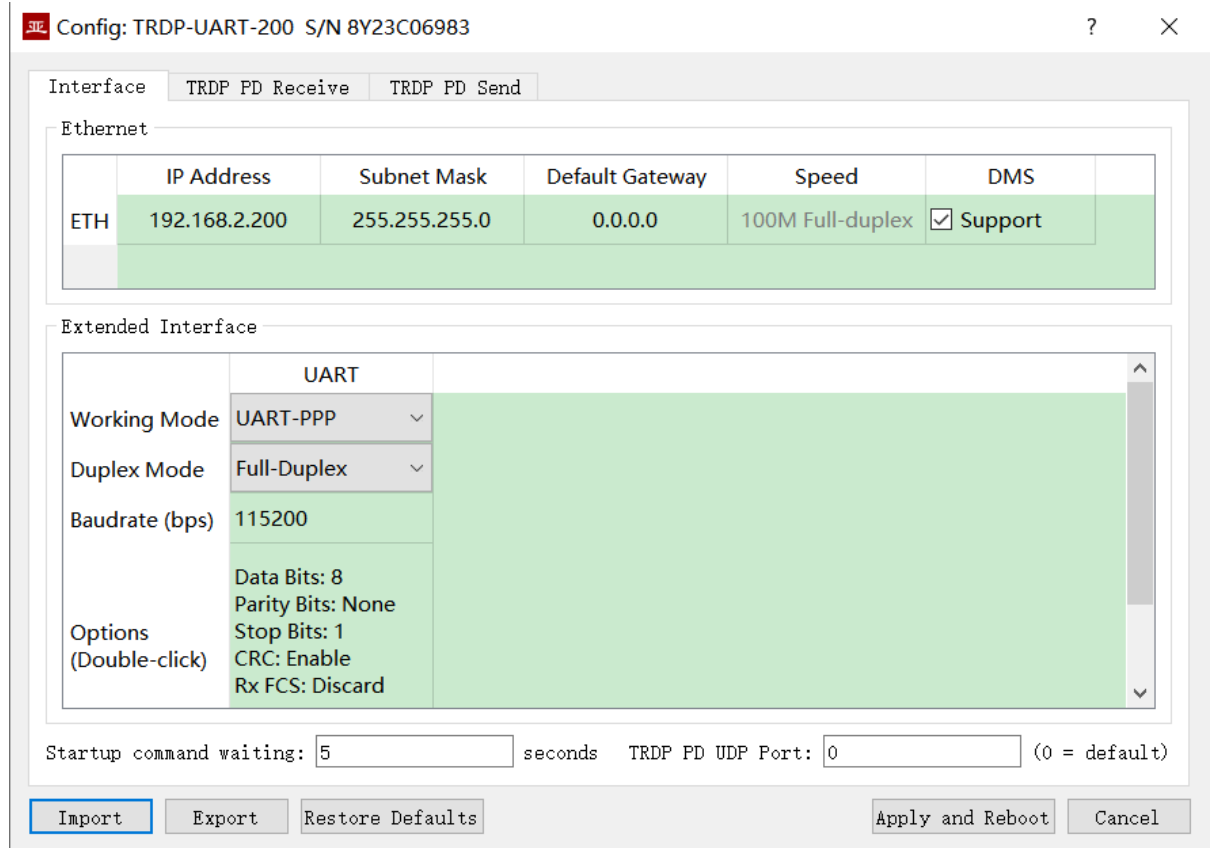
Config: TRDP-UART-200 S/N 8Y23C06983

?

Interface | TRDP PD Receive | TRDP PD Send

Ethernet

| | IP Address | Subnet Mask | Default Gateway | Speed | DMS |
|---|---|---|---|---|---|
| ETH | 192.168.2.200 | 255.255.255.0 | 0.0.0.0 | 100M Full-duplex | ☑ Support |

Extended Interface

| | UART |
|---|---|
| Working Mode | UART-PPP |
| Duplex Mode | Full-Duplex |
| Baudrate (bps) | 115200 |
| Options (Double-click) | Data Bits: 8 Parity Bits: None Stop Bits: 1 CRC: Enable Rx FCS: Discard |

Startup command waiting: 5 seconds TRDP PD UDP Port: 0 (0 = default)

Import Export Restore Defaults Apply and Reboot Cancel